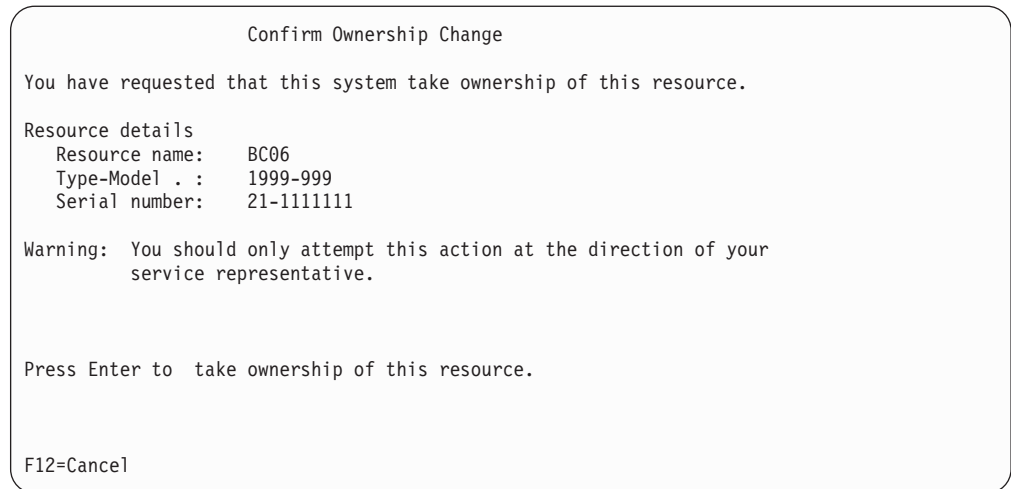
Confirm Ownership Change

You have requested that this system take ownership of this resource.

Resource details
Resource name: BC06
Type-Model . : 1999-999
Serial number: 21-1111111

Warning: You should only attempt this action at the direction of your service representative.

Press Enter to take ownership of this resource.

F12=Cancel